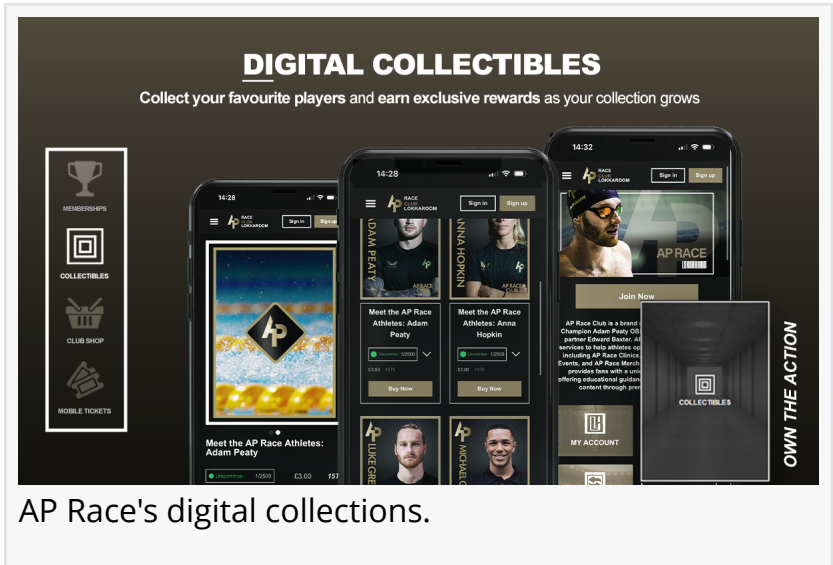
DIGITAL COLLECTIBLES

Collect your favourite players and earn exclusive rewards as your collection grows

MEMBERSHIPS

COLLECTIBLES

CLUB SHOP

MOBILE TICKETS

14:28

RACE CLUB LOKKAROOM

Sign in

Sign up

Meet the AP Race Athletes: Adam Peaty

Uncommon 1/2500

£3.00

14:28

RACE CLUB LOKKAROOM

Sign in

Sign up

ADAM PEATY

ANNA HOPKIN

Meet the AP Race Athletes: Adam Peaty

Uncommon 1/2500

£3.00

Buy Now

Meet the AP Race Athletes: Anna Hopkin

Uncommon 1/2500

£3.00

Buy Now

LUKE GREENBANK

MICHAEL GUNNING

14:32

RACE CLUB LOKKAROOM

Sign in

Sign up

AP RACE

Join Now

AP Race Club is a brand of Champion Adam Peaty OB partner Edward Baxter. A services to help athletes op including AP Race Clinics, Events, and AP Race Merch provides fans with a uni offering educational guidan content through prem

MY ACCOUNT

COLLECTIBLES

OWN THE ACTION

AP Race's digital collections.